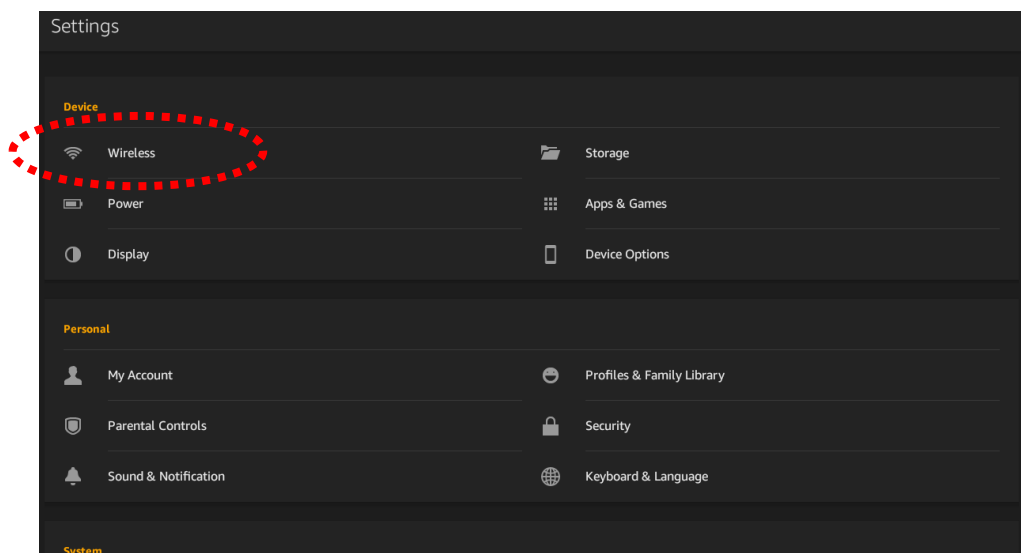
Settings

Device

Wireless

Storage

Power

Apps & Games

Display

Device Options

Personal

My Account

Profiles & Family Library

Parental Controls

Security

Sound & Notification

Keyboard & Language

System